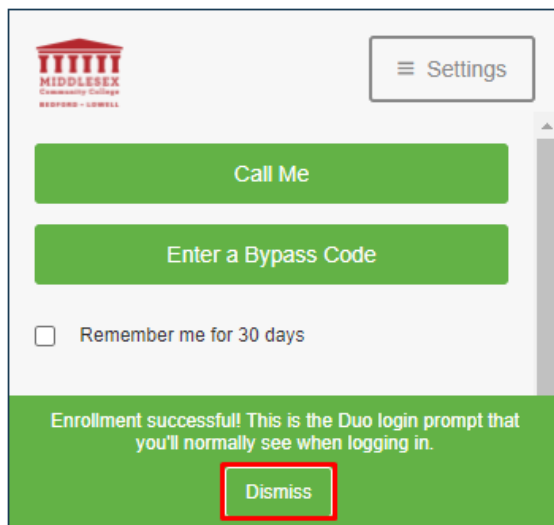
MIDDLESEX
Community College
BEDFORD • LOWELL

≡ Settings

Call Me

Enter a Bypass Code

Remember me for 30 days

Enrollment successful! This is the Duo login prompt that you'll normally see when logging in.

Dismiss